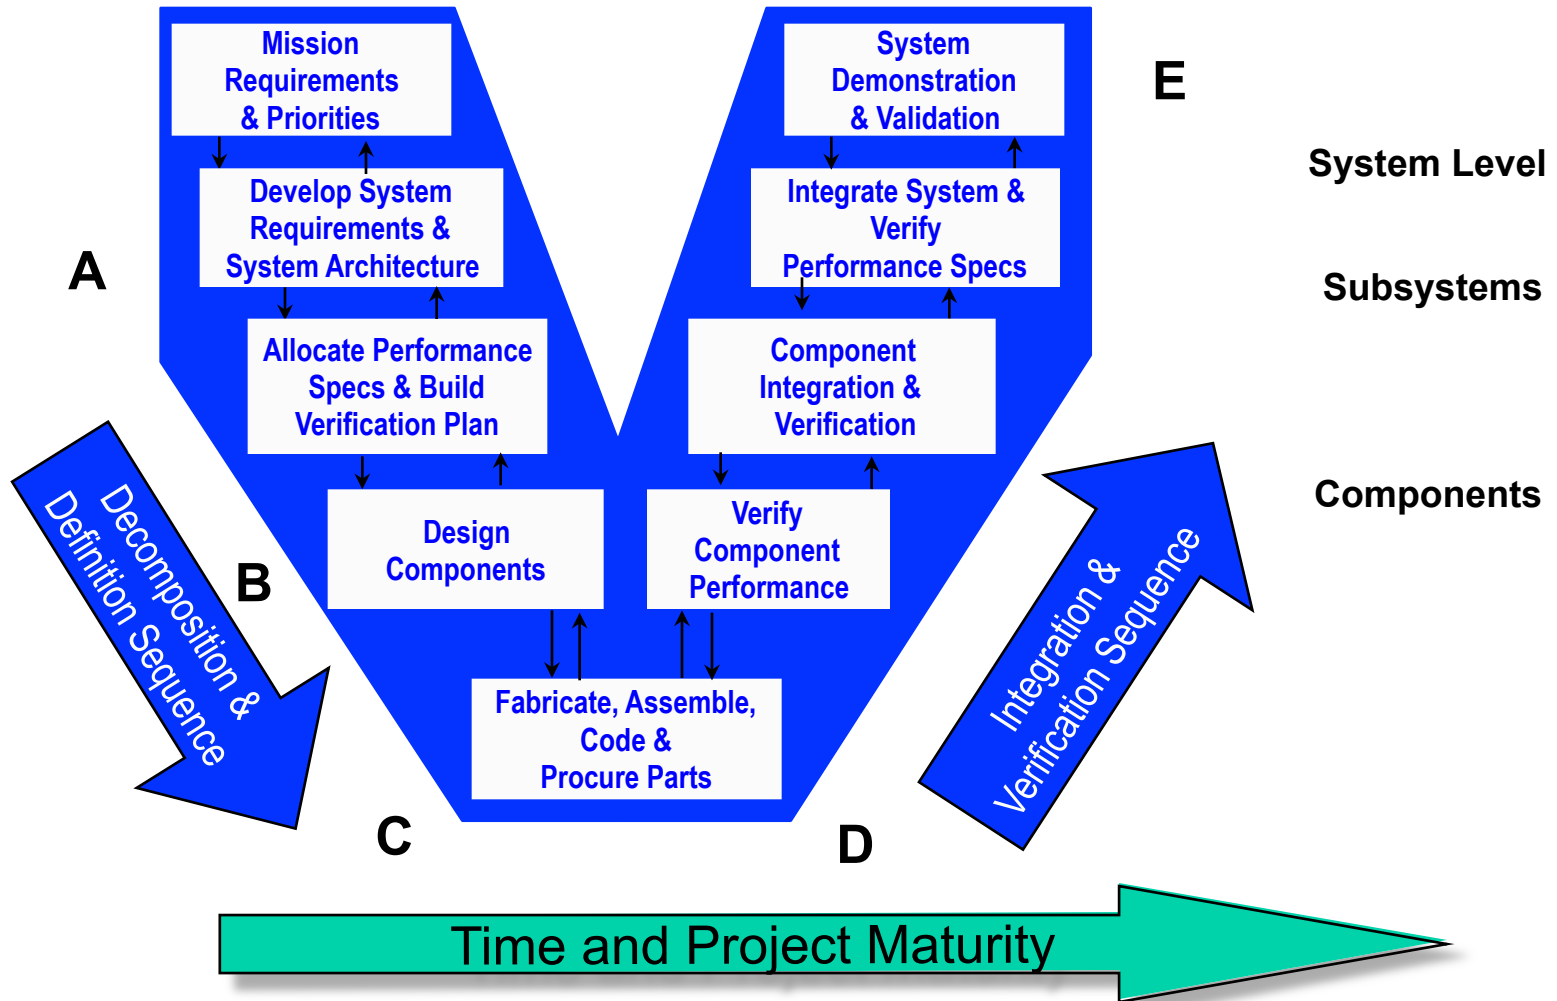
Mission Requirements & Priorities

System Demonstration & Validation

E

System Level

Develop System Requirements & System Architecture

Integrate System & Verify Performance Specs

A

Subsystems

Allocate Performance Specs & Build Verification Plan

Component Integration & Verification

Components

Decomposition & Definition Sequence

Design Components

Verify Component Performance

B

Integration & Verification Sequence

Fabricate, Assemble, Code & Procure Parts

C

D

Time and Project Maturity